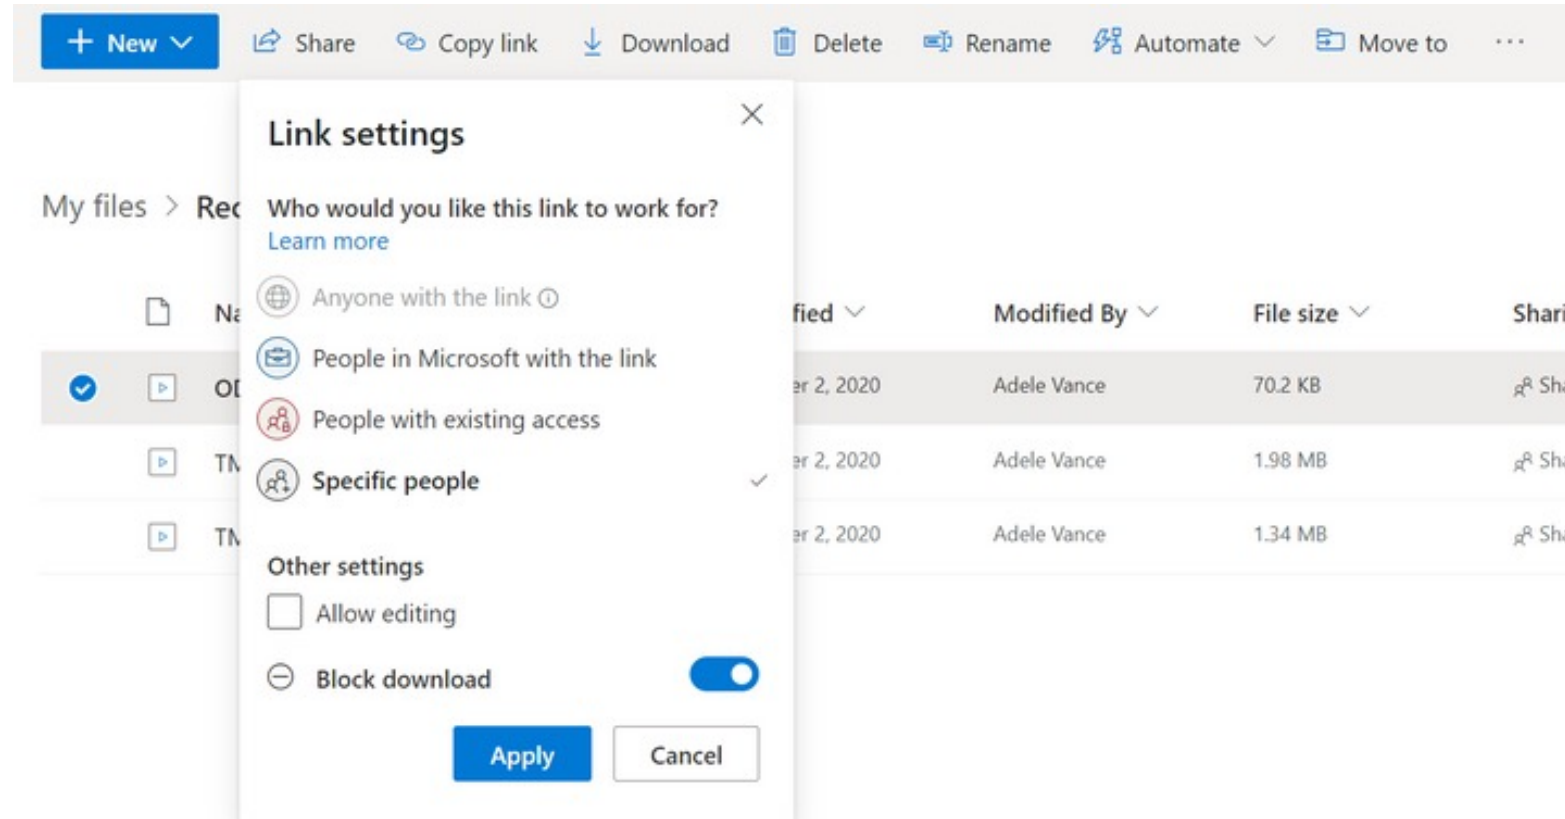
+ New
Share
Copy link
Download
Delete
Rename
Automate
Move to
...

My files > Rec

Na
fied
Modified By
File size
Shari

OI
er 2, 2020
Adele Vance
70.2 KB
Sh

TN
er 2, 2020
Adele Vance
1.98 MB
Sh

TN
er 2, 2020
Adele Vance
1.34 MB
Sh

Link settings

Who would you like this link to work for?
Learn more

Anyone with the link
People in Microsoft with the link
People with existing access
Specific people

Other settings
Allow editing
Block download

Apply
Cancel